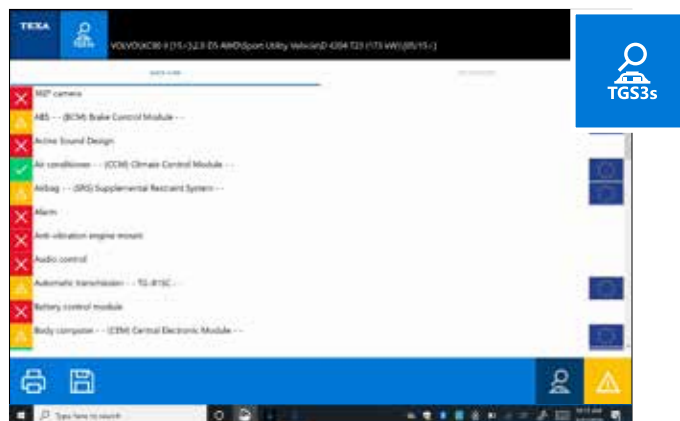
TEXA

VOLVO/XC90 II [15->]/2.0 D5 AWD/Sport Utility Vehicle/D 4204 T23 (173 kW) [05/15->]

TGS3s

360° camera

ABS - - (BCM) Brake Control Module - -

Active Sound Design

Air conditioner - - (CCM) Climate Control Module - -

Airbag - - (SRS) Supplemental Restraint System - -

Alarm

Anti-vibration engine mounts

Audio control

Automatic transmission - - TG-81SC - -

Battery control module

Body computer - - (CEM) Central Electronic Module - -

Type here to search